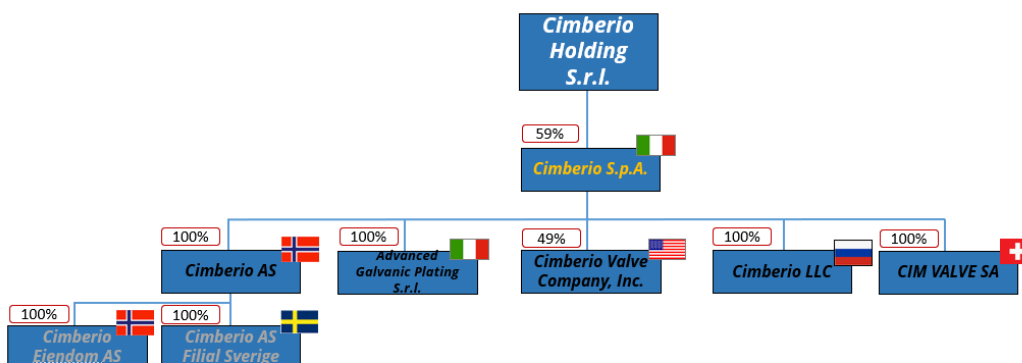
Cimberio Holding S.r.l.

59%

Cimberio S.p.A.

100%

Cimberio AS

100%

Advanced Galvanic Plating S.r.l.

49%

Cimberio Valve Company, Inc.

100%

Cimberio LLC

100%

CIM VALVE SA

100%

Cimberio Eiendom AS

100%

Cimberio AS Filial Sverige